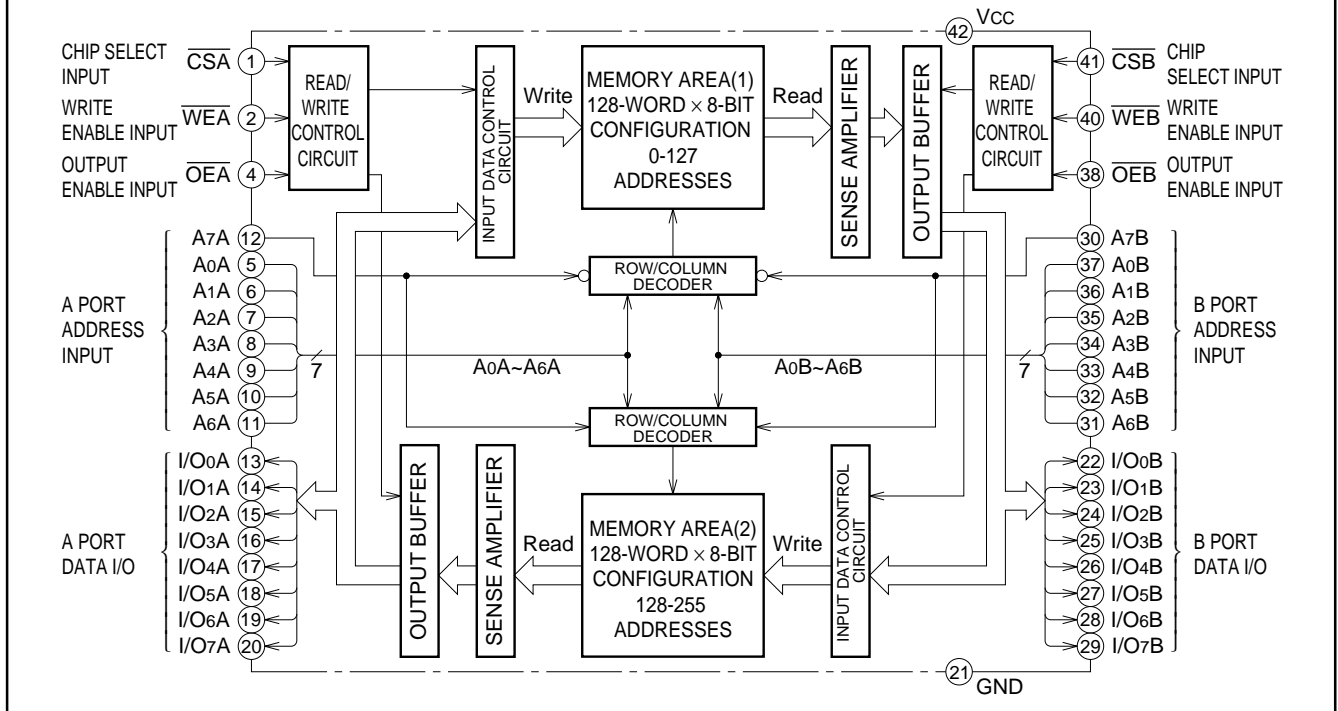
Vcc 42

CHIP SELECT INPUT $\overline{CSA}$ 1
WRITE ENABLE INPUT $\overline{WEA}$ 2
OUTPUT ENABLE INPUT $\overline{OEA}$ 4

READ/ WRITE CONTROL CIRCUIT

INPUT DATA CONTROL CIRCUIT

Write

MEMORY AREA(1) 128-WORD × 8-BIT CONFIGURATION 0-127 ADDRESSES

Read

SENSE AMPLIFIER

OUTPUT BUFFER

READ/ WRITE CONTROL CIRCUIT

41 $\overline{CSB}$ CHIP SELECT INPUT
40 $\overline{WEB}$ WRITE ENABLE INPUT
38 $\overline{OEB}$ OUTPUT ENABLE INPUT

A PORT ADDRESS INPUT
A7A 12
A0A 5
A1A 6
A2A 7
A3A 8
A4A 9
A5A 10
A6A 11

7

ROW/COLUMN DECODER

A0A~A6A

A0B~A6B

ROW/COLUMN DECODER

7

30 A7B
37 A0B
36 A1B
35 A2B
34 A3B
33 A4B
32 A5B
31 A6B
B PORT ADDRESS INPUT

A PORT DATA I/O
I/O0A 13
I/O1A 14
I/O2A 15
I/O3A 16
I/O4A 17
I/O5A 18
I/O6A 19
I/O7A 20

OUTPUT BUFFER

SENSE AMPLIFIER

Read

MEMORY AREA(2) 128-WORD × 8-BIT CONFIGURATION 128-255 ADDRESSES

Write

INPUT DATA CONTROL CIRCUIT

22 I/O0B
23 I/O1B
24 I/O2B
25 I/O3B
26 I/O4B
27 I/O5B
28 I/O6B
29 I/O7B
B PORT DATA I/O

21 GND